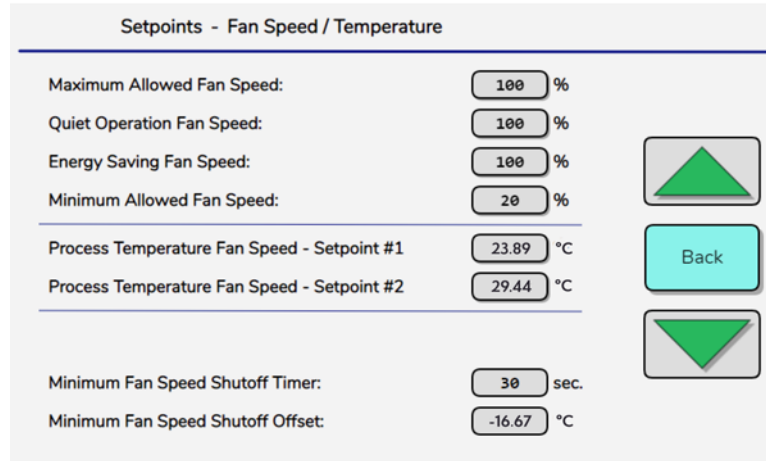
Setpoints - Fan Speed / Temperature

Maximum Allowed Fan Speed: 100 %

Quiet Operation Fan Speed: 100 %

Energy Saving Fan Speed: 100 %

Minimum Allowed Fan Speed: 20 %

Process Temperature Fan Speed - Setpoint #1 23.89 °C

Process Temperature Fan Speed - Setpoint #2 29.44 °C

Minimum Fan Speed Shutoff Timer: 30 sec.

Minimum Fan Speed Shutoff Offset: -16.67 °C

Back